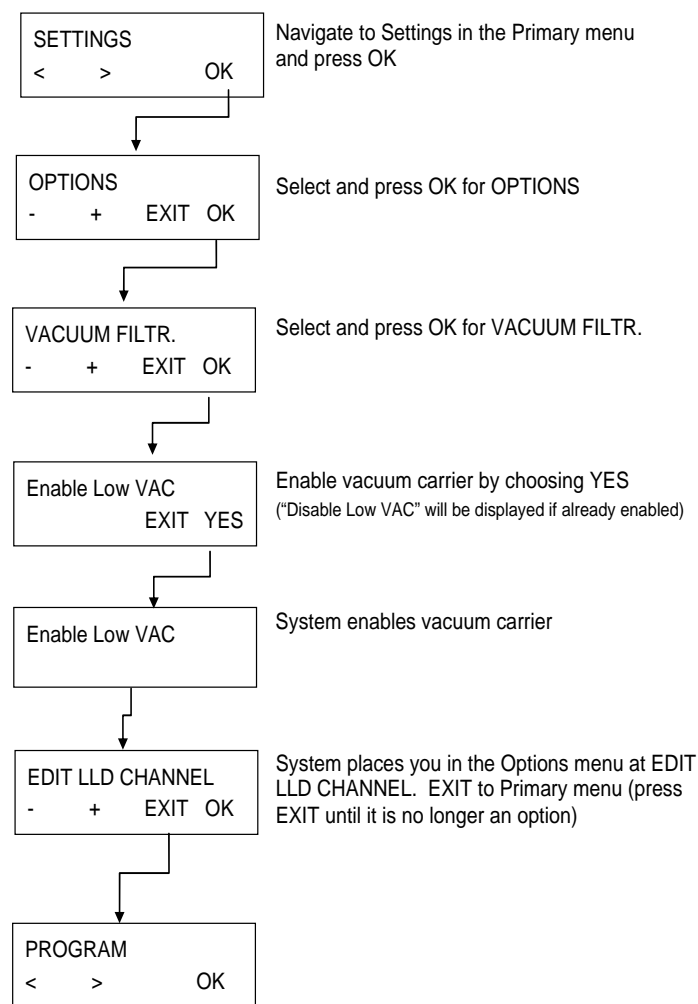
SETTINGS
< > OK

Navigate to Settings in the Primary menu and press OK

OPTIONS
- + EXIT OK

Select and press OK for OPTIONS

VACUUM FILTR.
- + EXIT OK

Select and press OK for VACUUM FILTR.

Enable Low VAC
EXIT YES

Enable vacuum carrier by choosing YES
("Disable Low VAC" will be displayed if already enabled)

Enable Low VAC

System enables vacuum carrier

EDIT LLD CHANNEL
- + EXIT OK

System places you in the Options menu at EDIT LLD CHANNEL. EXIT to Primary menu (press EXIT until it is no longer an option)

PROGRAM
< > OK